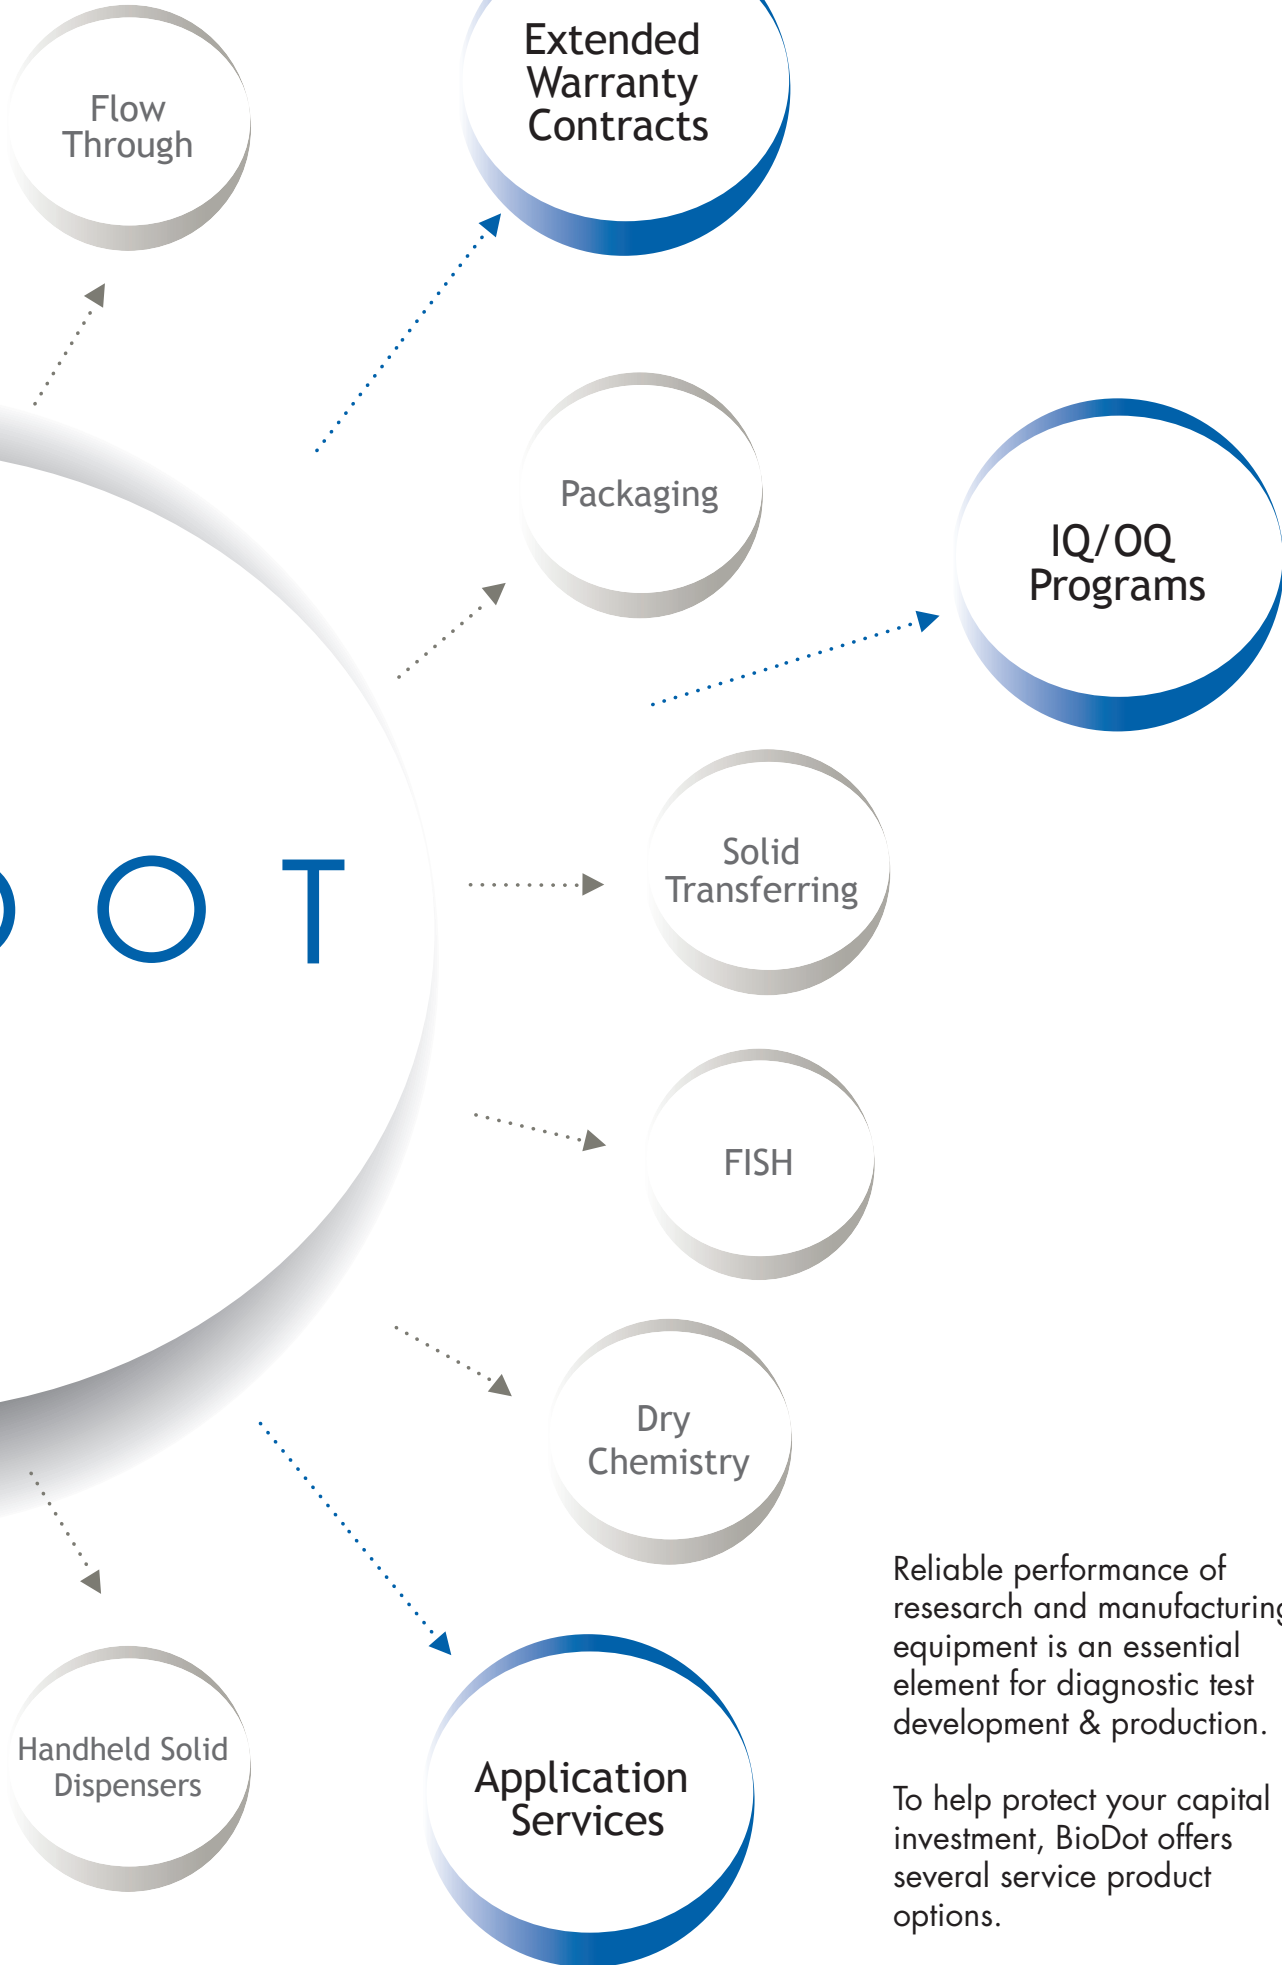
Flow Through

Extended Warranty Contracts

Packaging

IQ/OQ Programs

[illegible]OT

Solid Transferring

FISH

Dry Chemistry

Handheld Solid Dispensers

Application Services

Reliable performance of resesarch and manufacturin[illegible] equipment is an essential element for diagnostic test development & production.

To help protect your capital investment, BioDot offers several service product options.